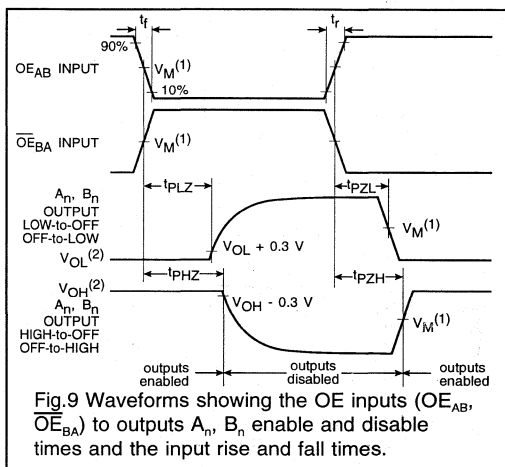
$t_f$

$t_r$

90%

$OE_{AB}$ INPUT

$V_M^{(1)}$

10%

$\overline{OE}_{BA}$ INPUT

$V_M^{(1)}$

$A_n$, $B_n$ OUTPUT LOW-to-OFF OFF-to-LOW

$t_{PLZ}$

$t_{PZL}$

$V_{OL} + 0.3$ V

$V_M^{(1)}$

$V_{OL}^{(2)}$

$t_{PHZ}$

$t_{PZH}$

$V_{OH}^{(2)}$

$V_{OH} - 0.3$ V

$A_n$, $B_n$ OUTPUT HIGH-to-OFF OFF-to-HIGH

$V_M^{(1)}$

outputs enabled

outputs disabled

outputs enabled

Fig.9 Waveforms showing the OE inputs ($OE_{AB}$, $\overline{OE}_{BA}$) to outputs $A_n$, $B_n$ enable and disable times and the input rise and fall times.